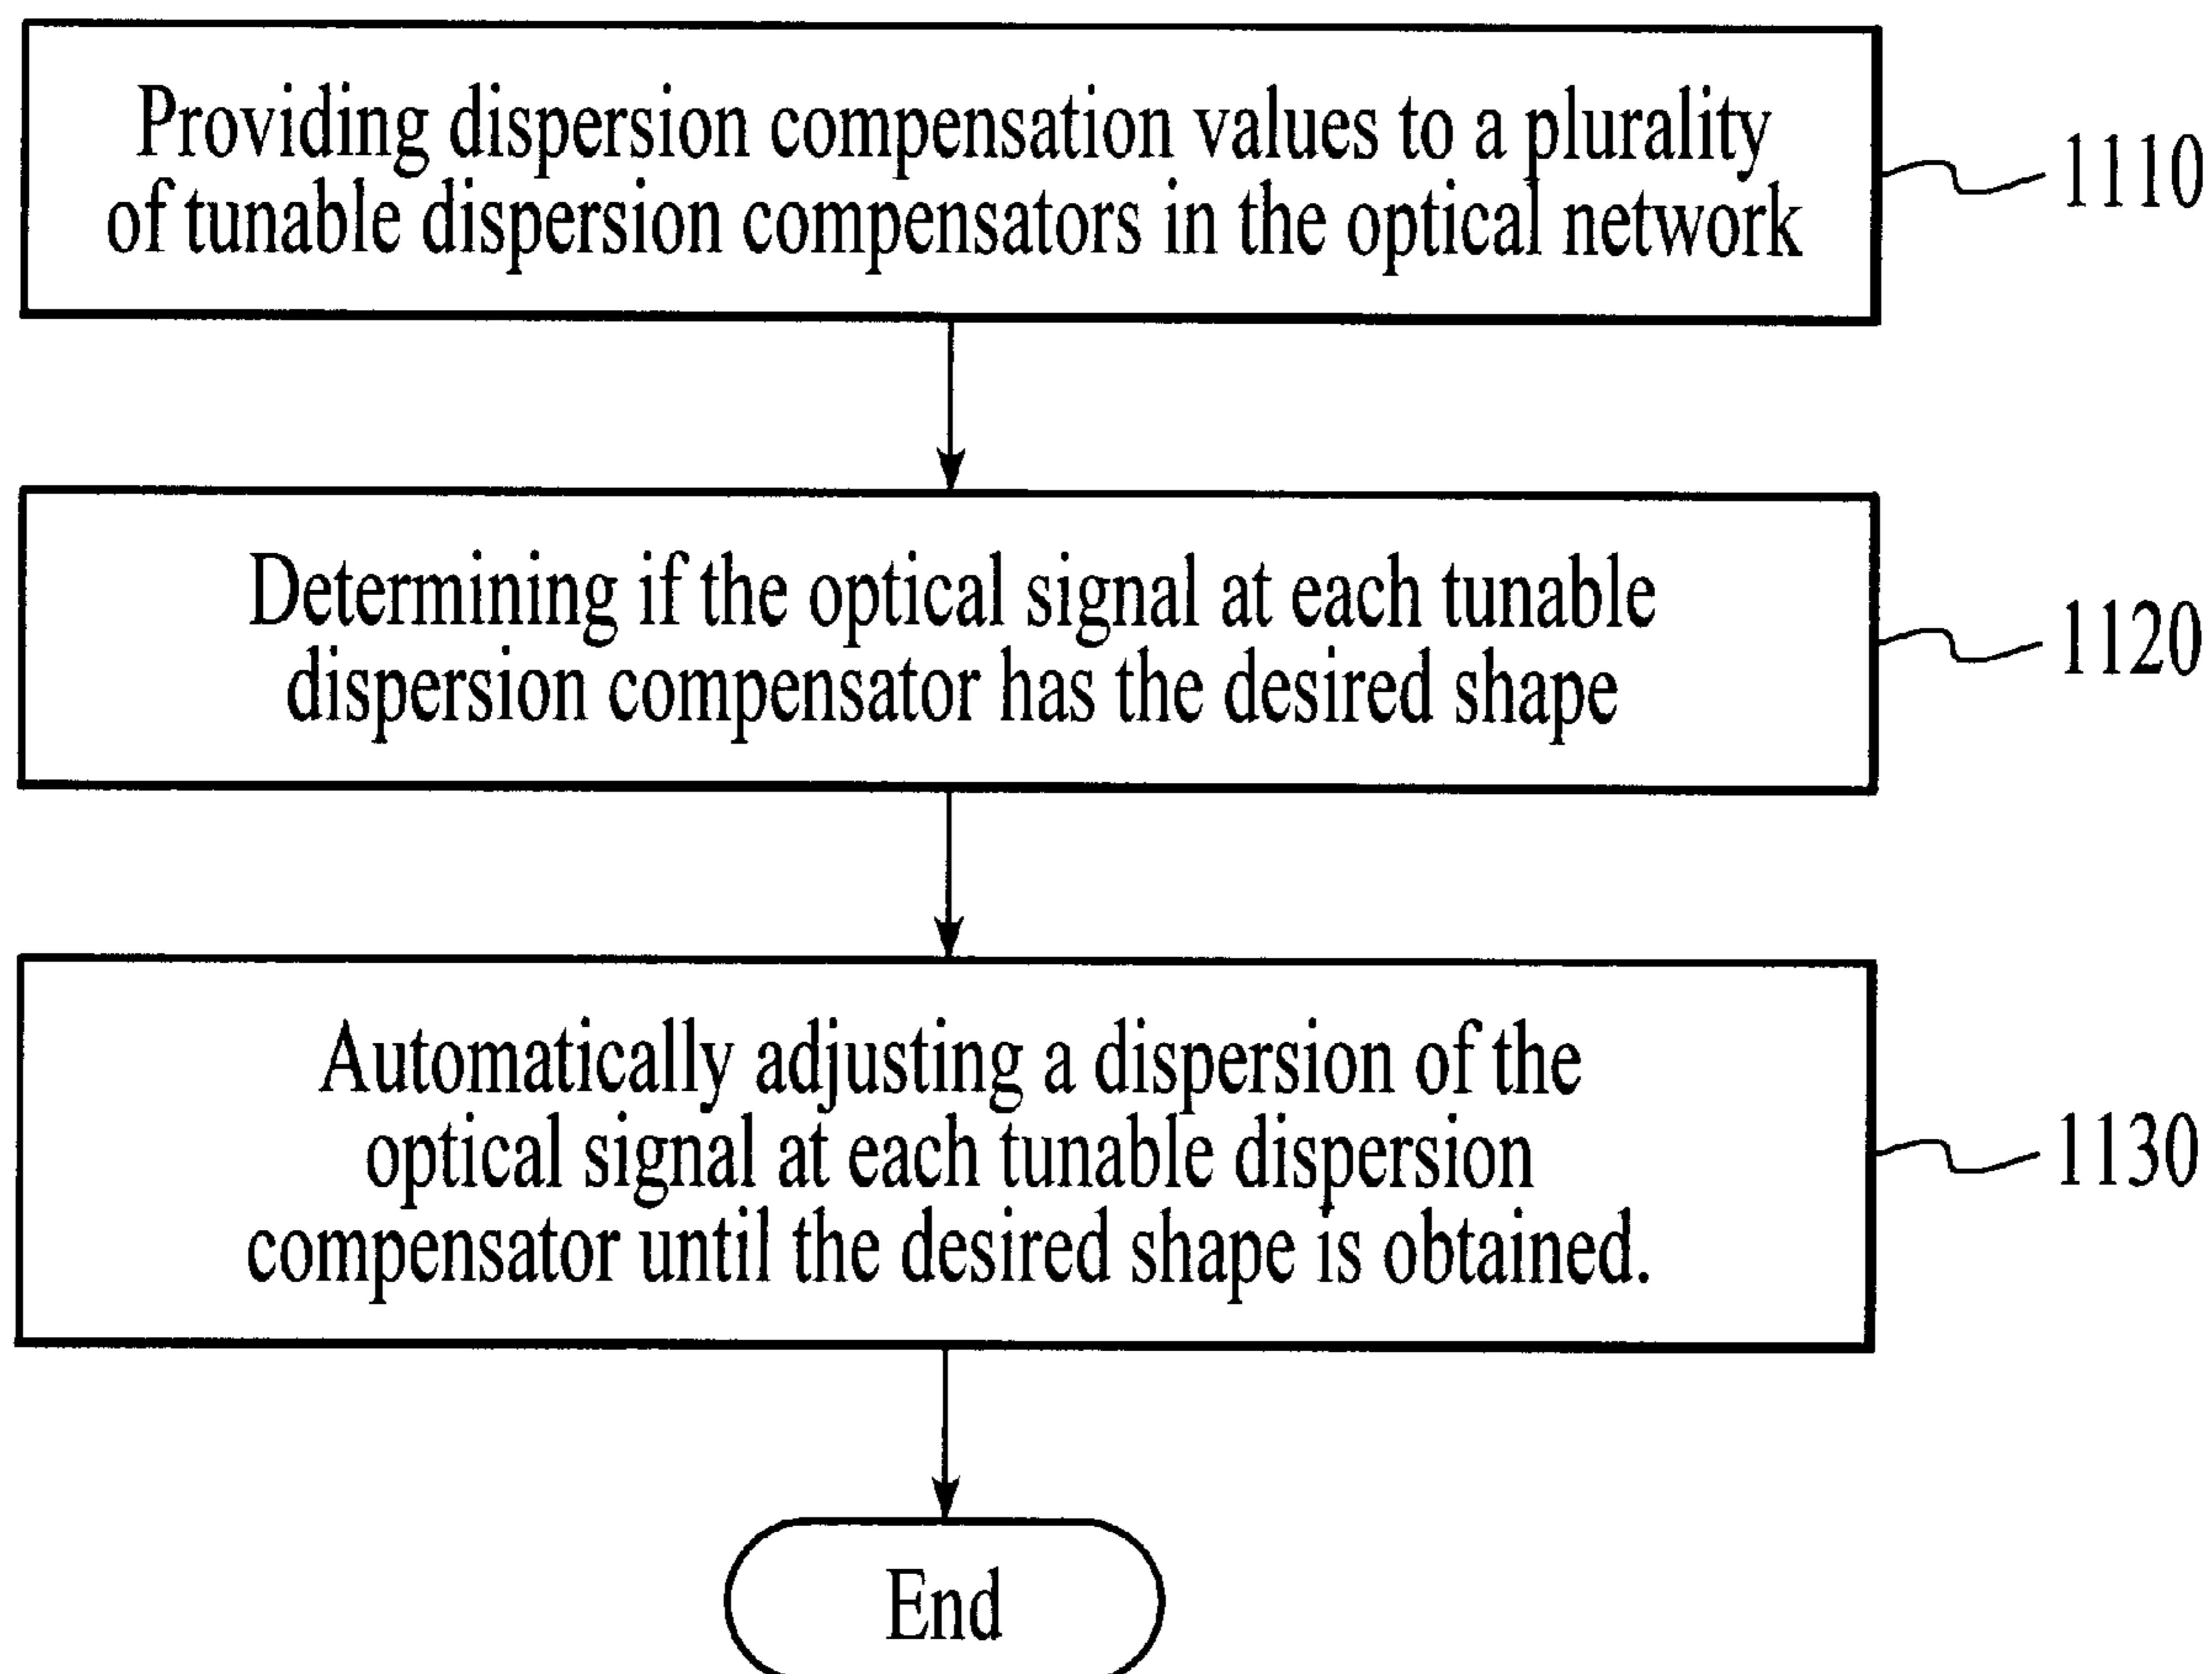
Providing dispersion compensation values to a plurality of tunable dispersion compensators in the optical network

1110

Determining if the optical signal at each tunable dispersion compensator has the desired shape

1120

Automatically adjusting a dispersion of the optical signal at each tunable dispersion compensator until the desired shape is obtained.

1130

End